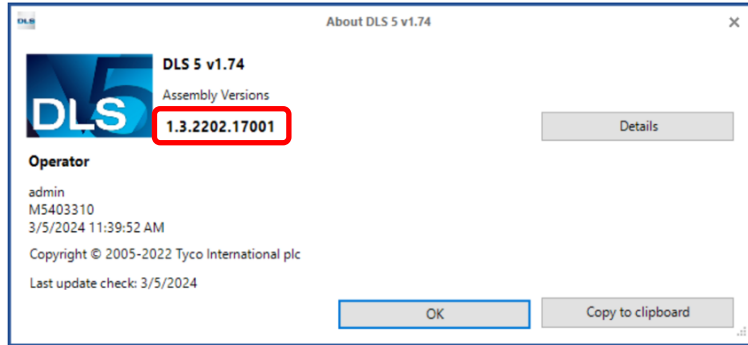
DLS

About DLS 5 v1.74

×

DLS 5

DLS 5 v1.74

Assembly Versions

1.3.2202.17001

Details

Operator

admin
M5403310
3/5/2024 11:39:52 AM

Copyright © 2005-2022 Tyco International plc

Last update check: 3/5/2024

OK

Copy to clipboard